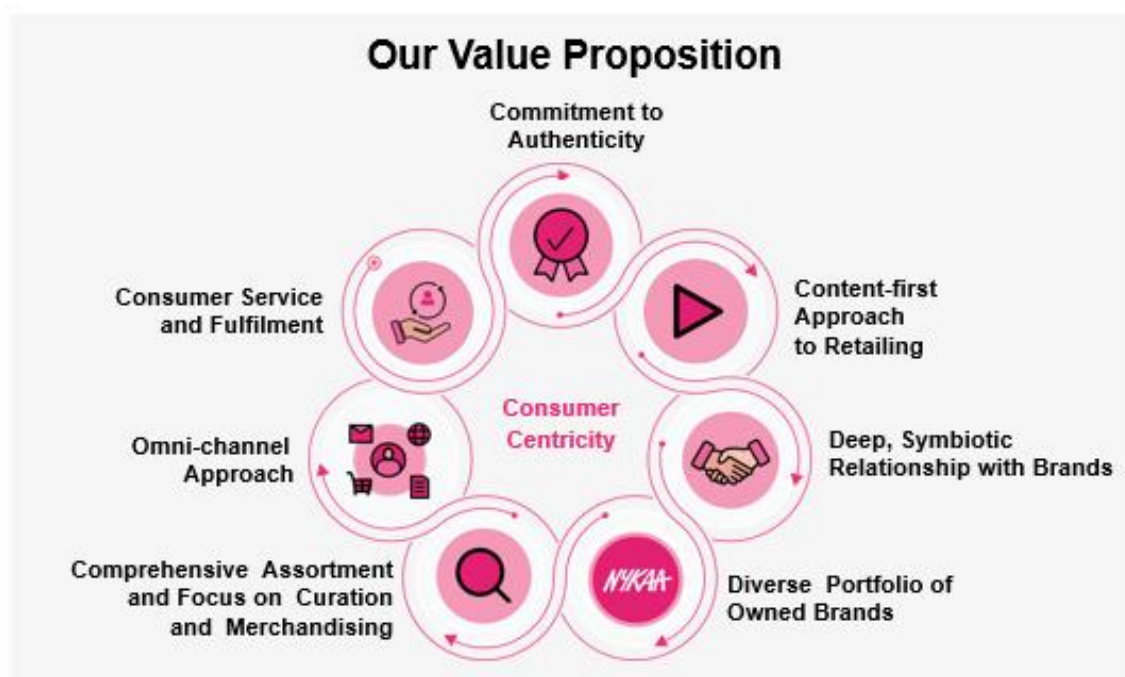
Our Value Proposition

Commitment to Authenticity

Content-first Approach to Retailing

Deep, Symbiotic Relationship with Brands

NYKAA

Diverse Portfolio of Owned Brands

Comprehensive Assortment and Focus on Curation and Merchandising

Omni-channel Approach

Consumer Service and Fulfilment

Consumer Centricity